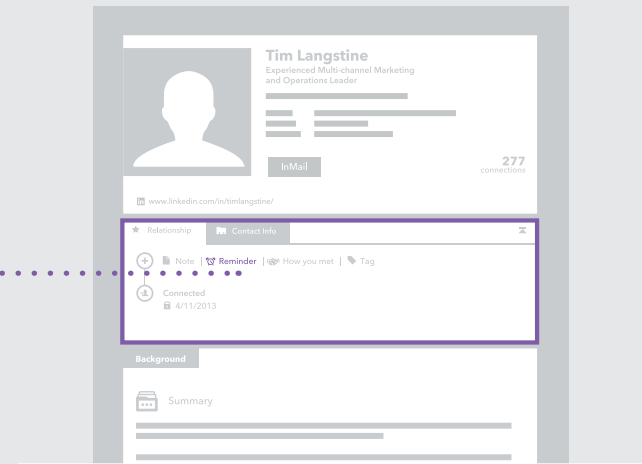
Tim Langstine

Experienced Multi-channel Marketing and Operations Leader

InMail

277
connections

www.linkedin.com/in/timlangstine/

Relationship | Contact Info

Note | Reminder | How you met | Tag

Connected
4/11/2013

Background

Summary